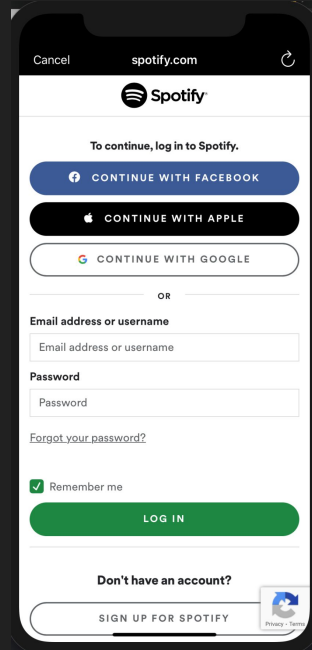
Cancel
spotify.com

Spotify®

To continue, log in to Spotify.

CONTINUE WITH FACEBOOK

CONTINUE WITH APPLE

CONTINUE WITH GOOGLE

OR

Email address or username

Email address or username

Password

Password

Forgot your password?

Remember me

LOG IN

Don't have an account?

SIGN UP FOR SPOTIFY

Privacy - Terms